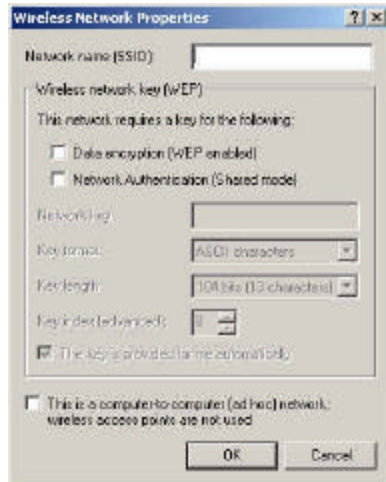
Wireless Network Properties

?  X

Network name (SSID):

Wireless network key (WEP)

This network requires a key for the following:

Data encryption (WEP enabled)

Network Authentication (Shared mode)

Network key:

Key format:

ASCII characters

Key length:

104 bits (13 characters)

Key index (advanced):

0

The key is provided for me automatically

This is a computer-to-computer (ad hoc) network; wireless access points are not used

OK

Cancel